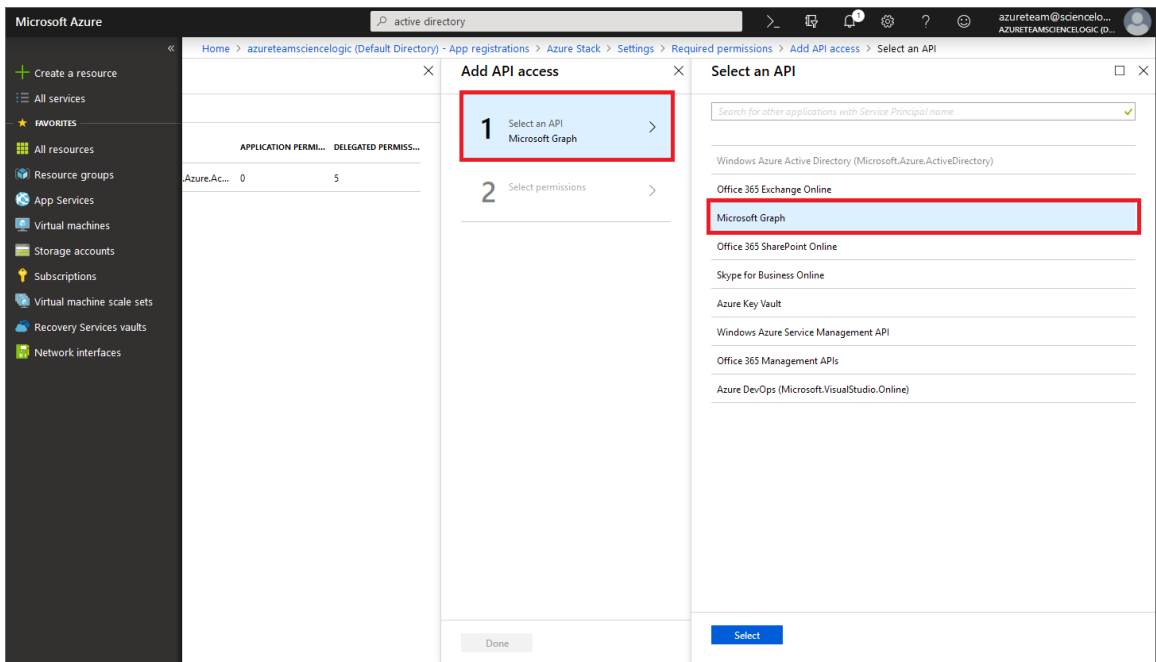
Microsoft Azure

active directory

1

azureteam@sciencelo...
AZURETEAMSCIENCELOGIC (D...

«

Create a resource

All services

FAVORITES

All resources

Resource groups

App Services

Virtual machines

Storage accounts

Subscriptions

Virtual machine scale sets

Recovery Services vaults

Network interfaces

Home > azureteamsciencelogic (Default Directory) - App registrations > Azure Stack > Settings > Required permissions > Add API access > Select an API

| | APPLICATION PERMI... | DELEGATED PERMISS... |
|---|---|---|
| .Azure.Ac... | 0 | 5 |

Add API access

1 Select an API
Microsoft Graph

2 Select permissions

Done

Select an API

Search for other applications with Service Principal name

Windows Azure Active Directory (Microsoft.Azure.ActiveDirectory)

Office 365 Exchange Online

Microsoft Graph

Office 365 SharePoint Online

Skype for Business Online

Azure Key Vault

Windows Azure Service Management API

Office 365 Management APIs

Azure DevOps (Microsoft.VisualStudio.Online)

Select